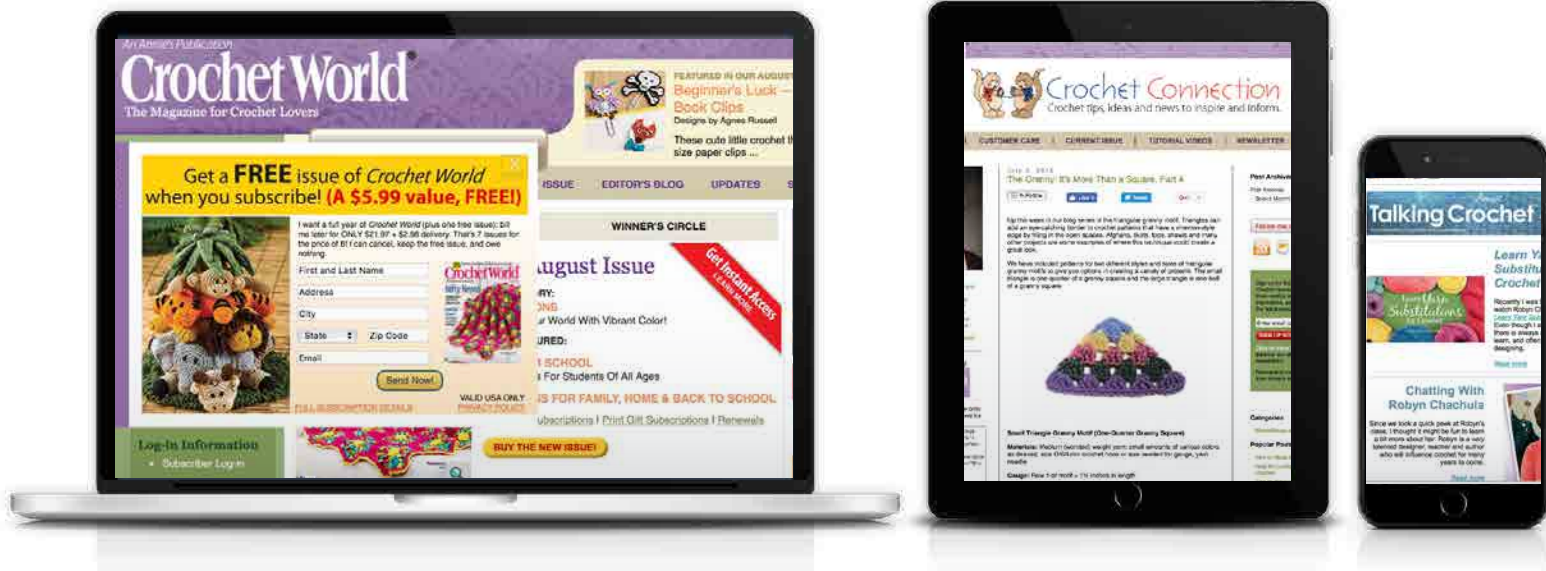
An Annie's Publication
Crochet World
The Magazine for Crochet Lovers

FEATURED IN OUR AUGUST
Beginner's Luck — Book Clips
Designs by Agnes Russell
These cute little crochet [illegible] size paper clips ...

Get a FREE issue of Crochet World when you subscribe! (A $5.99 value, FREE!)

I want a full year of Crochet World (plus one free issue); bill me later for ONLY $21.97 + $2.98 delivery. That's 7 issues for the price of 6! I can cancel, keep the free issue, and owe nothing.

First and Last Name
Address
City
State
Zip Code
Email
Send Now!
VALID USA ONLY
PRIVACY POLICY
FULL SUBSCRIPTION DETAILS

ISSUE EDITOR'S BLOG UPDATES

WINNER'S CIRCLE
Get Instant Access
LEARN MORE
August Issue
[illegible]ORY:
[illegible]ONG
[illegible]r World With Vibrant Color!
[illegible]URED:
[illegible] SCHOOL
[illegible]s For Students Of All Ages
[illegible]S FOR FAMILY, HOME & BACK TO SCHOOL
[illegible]ubscriptions | Print Gift Subscriptions | Renewals
BUY THE NEW ISSUE!

Log-in Information
• Subscriber Log-in

Crochet Connection
Crochet tips, ideas and news to inspire and inform.
CUSTOMER CARE CURRENT ISSUE TUTORIAL VIDEOS NEWSLETTER
The Granny: It's More Than a Square, Part 4
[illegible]
Small Triangle Granny Motif (One-Quarter Granny Square)
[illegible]

Talking Crochet
Learn Y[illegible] Substitu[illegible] Crochet
Learn Yarn Substitutions
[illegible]
Chatting With Robyn Chachula
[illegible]